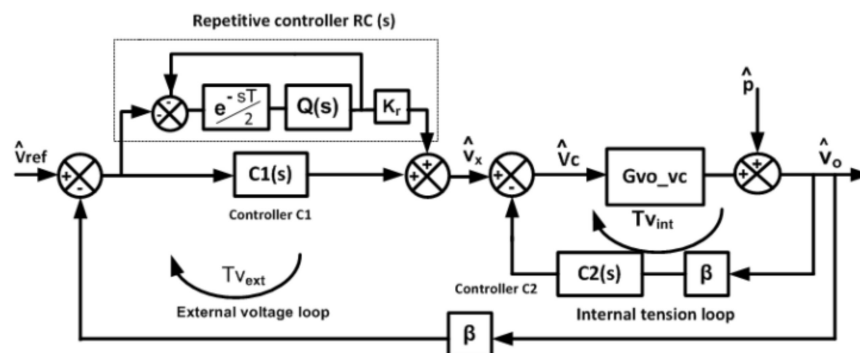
Repetitive controller RC (s)

$e^{-\frac{sT}{2}}$

Q(s)

$K_r$

$\hat{V}ref$

C1(s)

Controller C1

$\hat{v}_x$

$\hat{V}c$

Gvo_vc

$\hat{p}$

$\hat{v}_o$

$Tv_{int}$

C2(s)

β

Controller C2

$Tv_{ext}$

External voltage loop

Internal tension loop

β